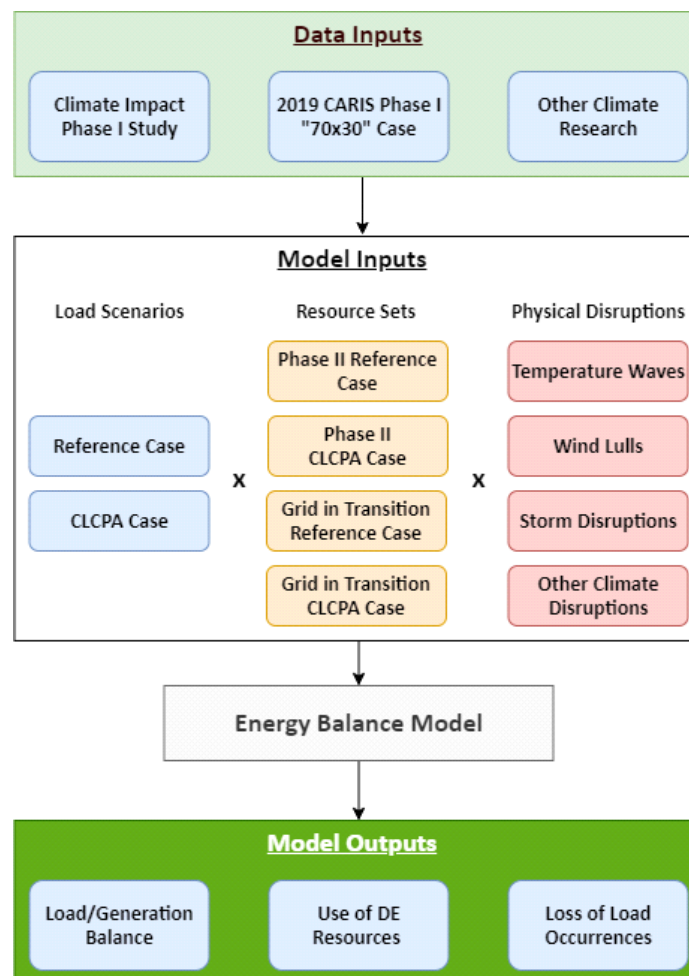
Data Inputs

Climate Impact Phase I Study

2019 CARIS Phase I "70x30" Case

Other Climate Research

Model Inputs

Load Scenarios

Reference Case

CLCPA Case

x

Resource Sets

Phase II Reference Case

Phase II CLCPA Case

Grid in Transition Reference Case

Grid in Transition CLCPA Case

x

Physical Disruptions

Temperature Waves

Wind Lulls

Storm Disruptions

Other Climate Disruptions

Energy Balance Model

Model Outputs

Load/Generation Balance

Use of DE Resources

Loss of Load Occurrences